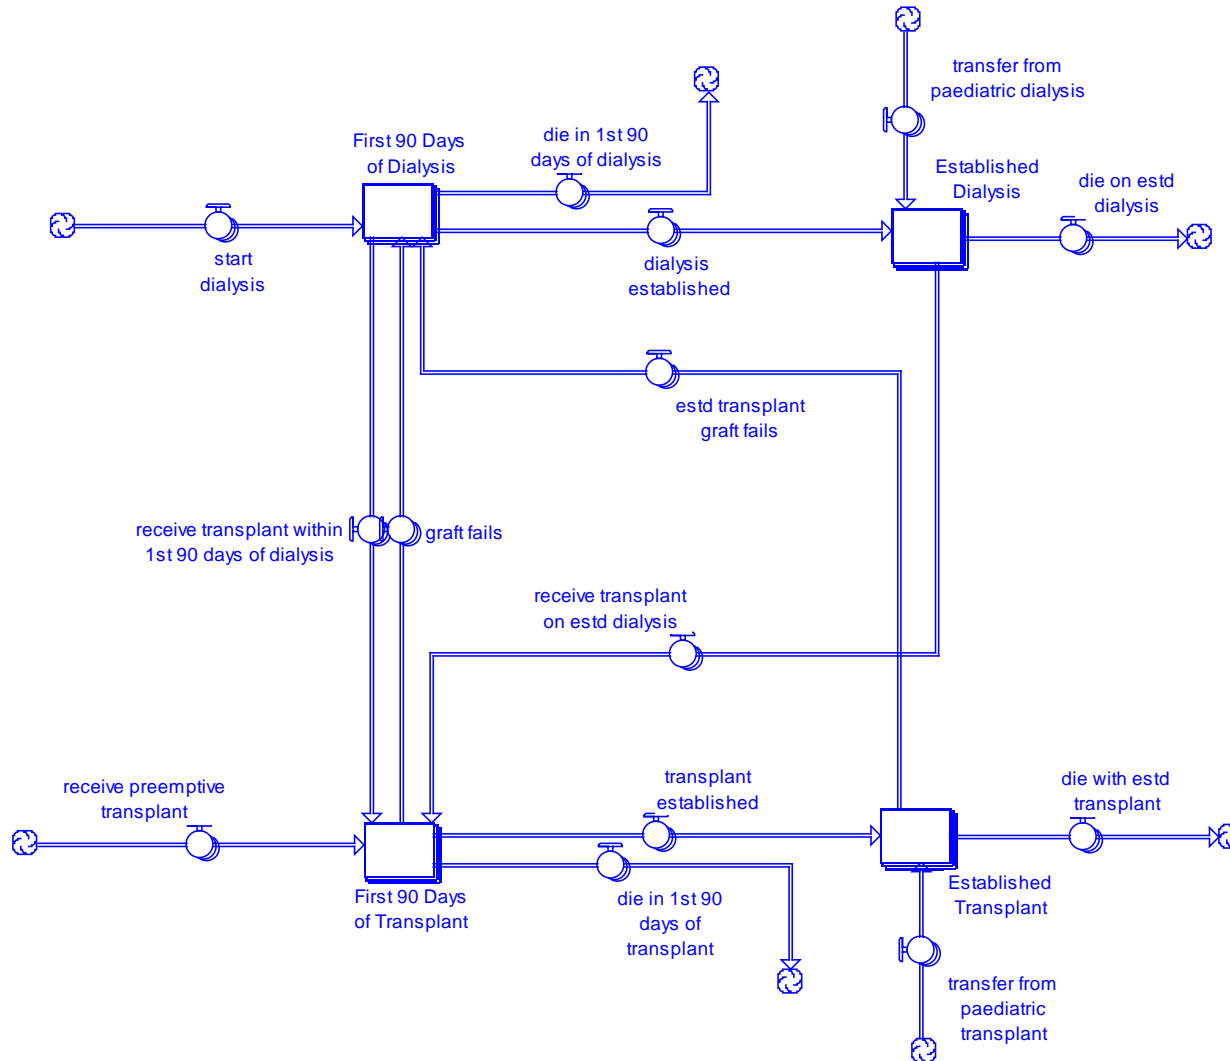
transfer from paediatric dialysis

First 90 Days of Dialysis

die in 1st 90 days of dialysis

Established Dialysis

die on estd dialysis

start dialysis

dialysis established

estd transplant graft fails

receive transplant within 1st 90 days of dialysis

graft fails

receive transplant on estd dialysis

receive preemptive transplant

transplant established

die with estd transplant

First 90 Days of Transplant

die in 1st 90 days of transplant

Established Transplant

transfer from paediatric transplant